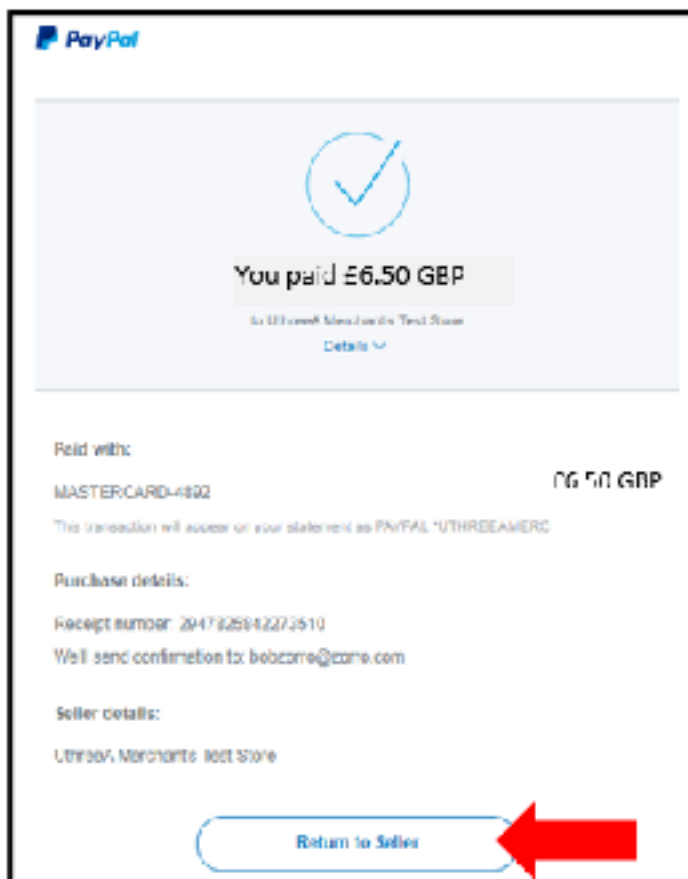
PayPal

You paid £6.50 GBP

to UthreeA Merchants Test Store

Details

Paid with:

MASTERCARD-4892

£6.50 GBP

This transaction will appear on your statement as PAYPAL *UTHREEAMERC

Purchase details:

Receipt number: 2947325842273510

We'll send confirmation to: bobcome@come.com

Seller details:

UthreeA Merchants Test Store

Return to Seller